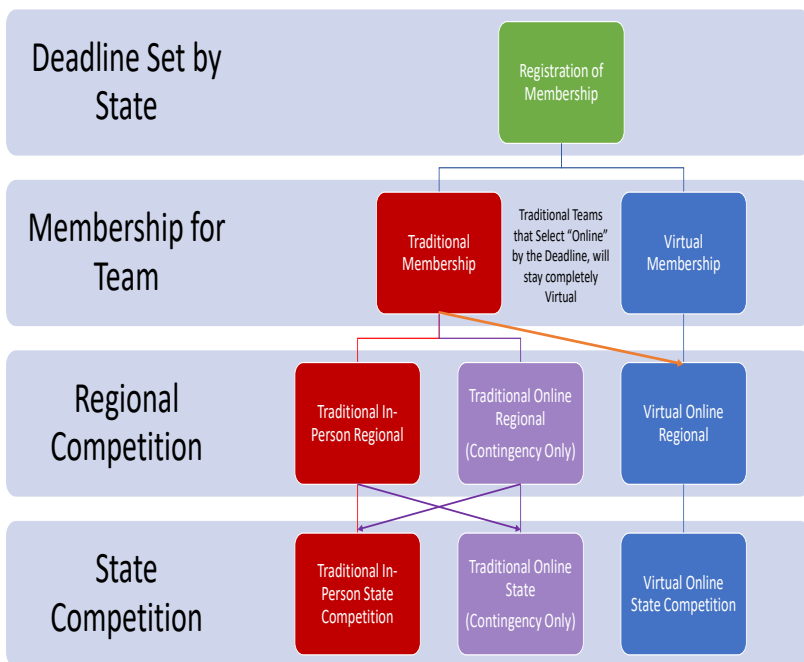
Deadline Set by State

Registration of Membership

Membership for Team

Traditional Membership

Traditional Teams that Select "Online" by the Deadline, will stay completely Virtual

Virtual Membership

Regional Competition

Traditional In-Person Regional

Traditional Online Regional (Contingency Only)

Virtual Online Regional

State Competition

Traditional In-Person State Competition

Traditional Online State (Contingency Only)

Virtual Online State Competition